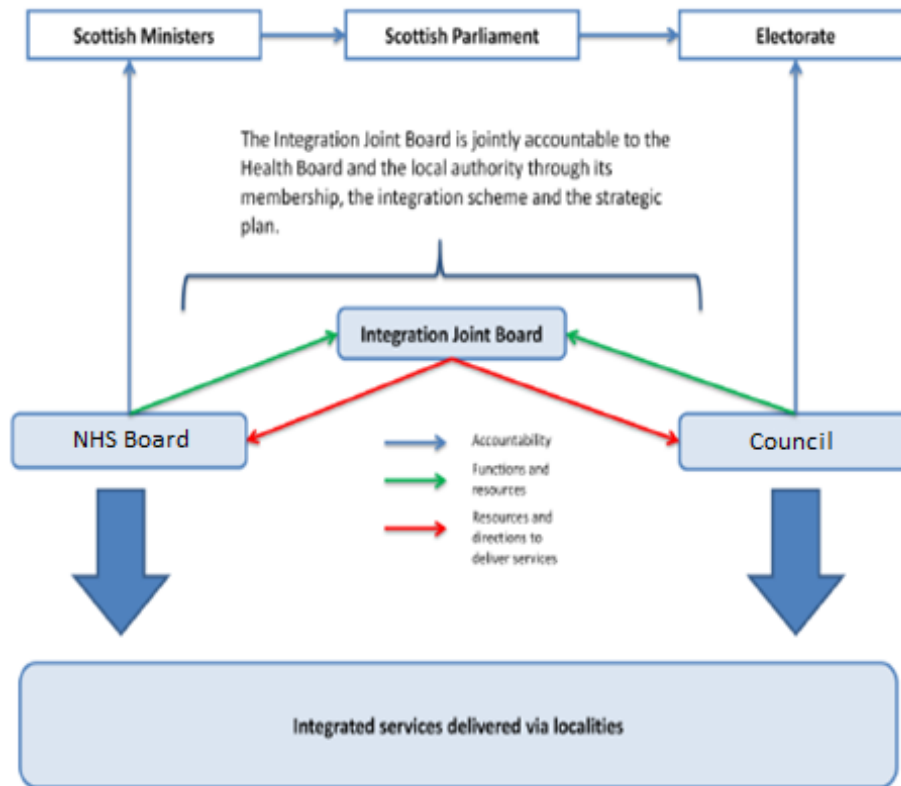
Scottish Ministers

Scottish Parliament

Electorate

The Integration Joint Board is jointly accountable to the Health Board and the local authority through its membership, the integration scheme and the strategic plan.

Integration Joint Board

NHS Board

Council

Accountability

Functions and resources

Resources and directions to deliver services

Integrated services delivered via localities